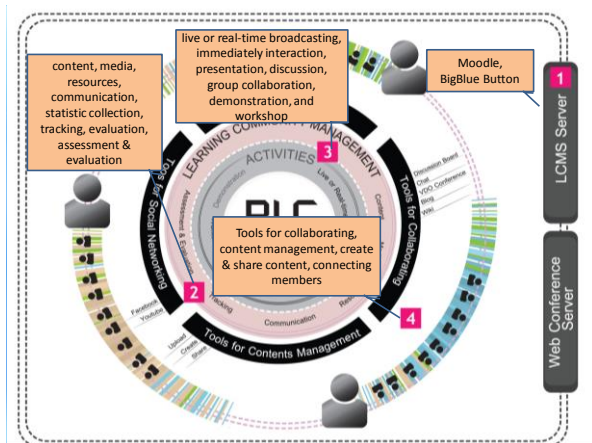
content, media, resources, communication, statistic collection, tracking, evaluation, assessment & evaluation

live or real-time broadcasting, immediately interaction, presentation, discussion, group collaboration, demonstration, and workshop

Moodle, BigBlue Button

1

LCMS Server

LEARNING COMMUNITY MANAGEMENT

3

ACTIVITIES

Live or Real-time

Tools for Collaborating

Discussion Board

Chat

VDO Conference

Blog

Wiki

Tools for Social Networking

Assessment & Evaluation

PLC

Tools for collaborating, content management, create & share content, connecting members

2

Facebook

Youtube

Tracking

Communication

4

Tools for Contents Management

Upload

Create

Share

Web Conference Server